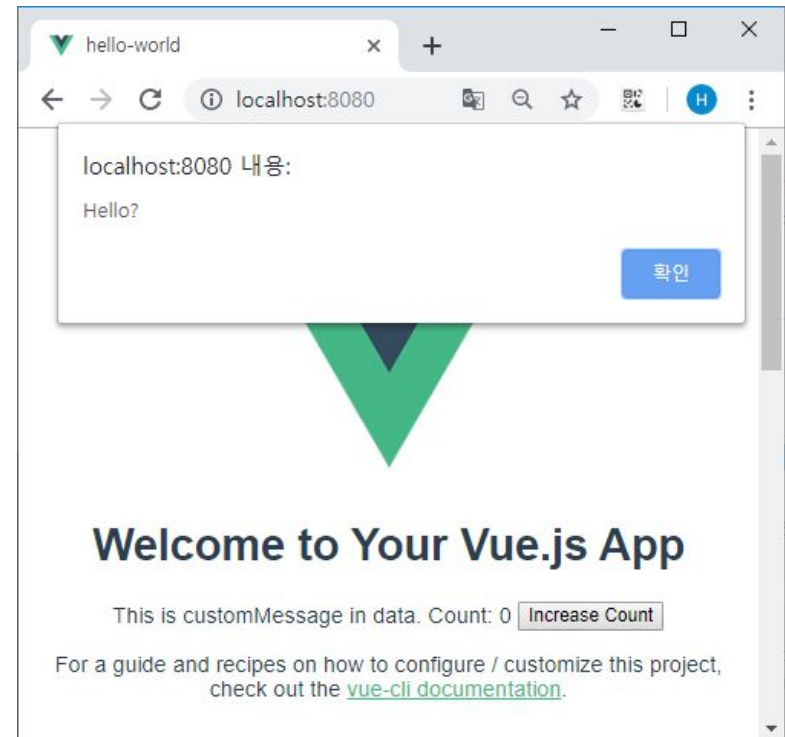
hello-world ×
+
localhost:8080
H

localhost:8080 내용:
Hello?
확인

Welcome to Your Vue.js App

This is customMessage in data. Count: 0 Increase Count

For a guide and recipes on how to configure / customize this project, check out the vue-cli documentation.